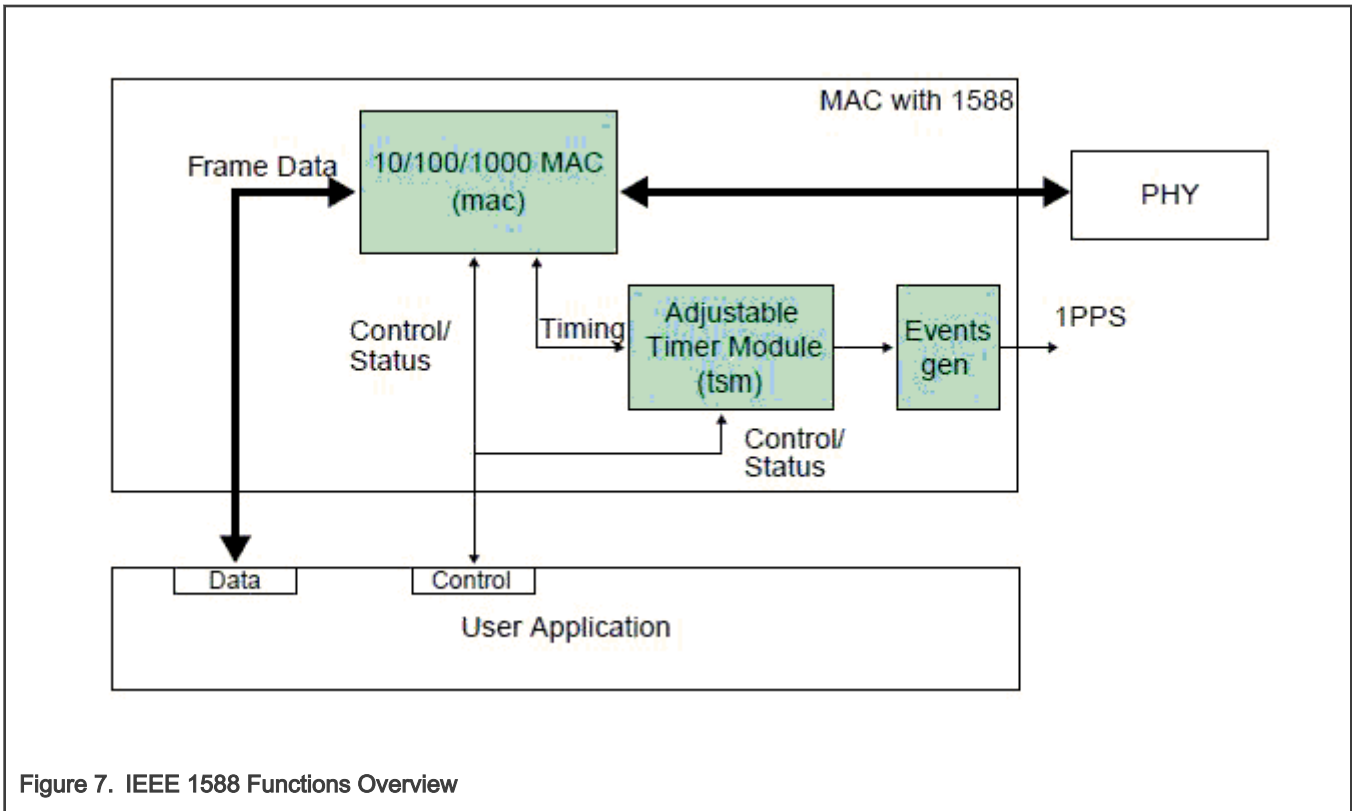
MAC with 1588

Frame Data

10/100/1000 MAC (mac)

PHY

Control/ Status

Timing

Adjustable Timer Module (tsm)

Events gen

1PPS

Control/ Status

Data

Control

User Application

Figure 7. IEEE 1588 Functions Overview